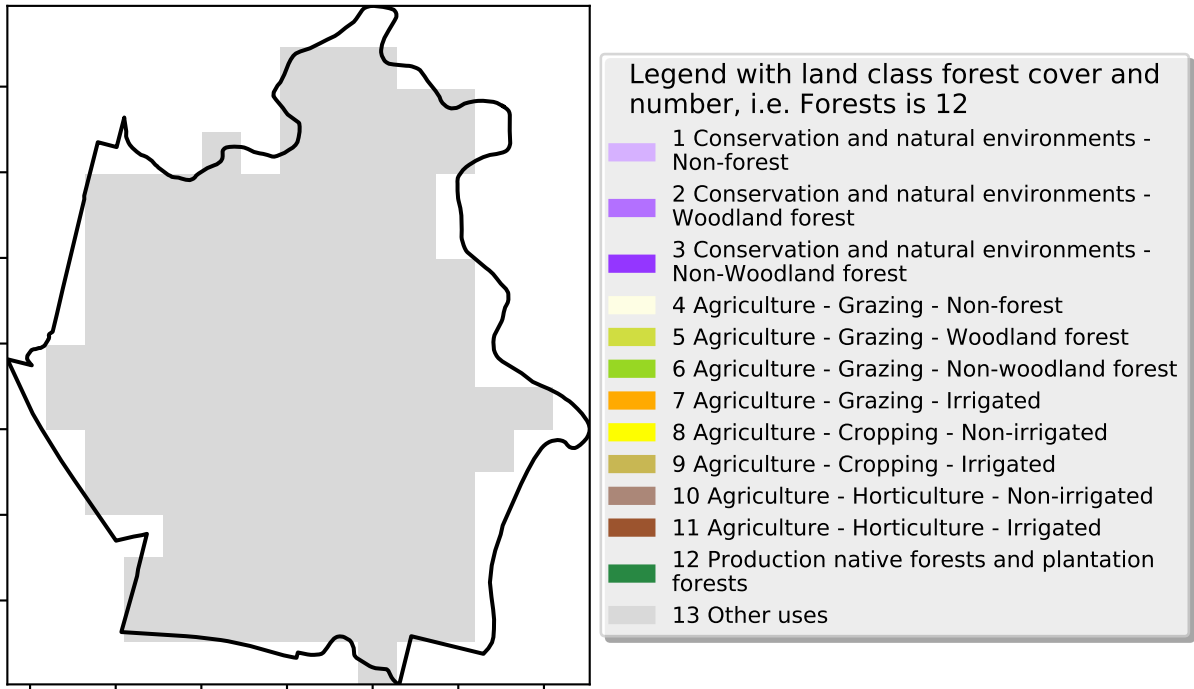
Legend with land class forest cover and number, i.e. Forests is 12

1 Conservation and natural environments - Non-forest

2 Conservation and natural environments - Woodland forest

3 Conservation and natural environments - Non-Woodland forest

4 Agriculture - Grazing - Non-forest

5 Agriculture - Grazing - Woodland forest

6 Agriculture - Grazing - Non-woodland forest

7 Agriculture - Grazing - Irrigated

8 Agriculture - Cropping - Non-irrigated

9 Agriculture - Cropping - Irrigated

10 Agriculture - Horticulture - Non-irrigated

11 Agriculture - Horticulture - Irrigated

12 Production native forests and plantation forests

13 Other uses